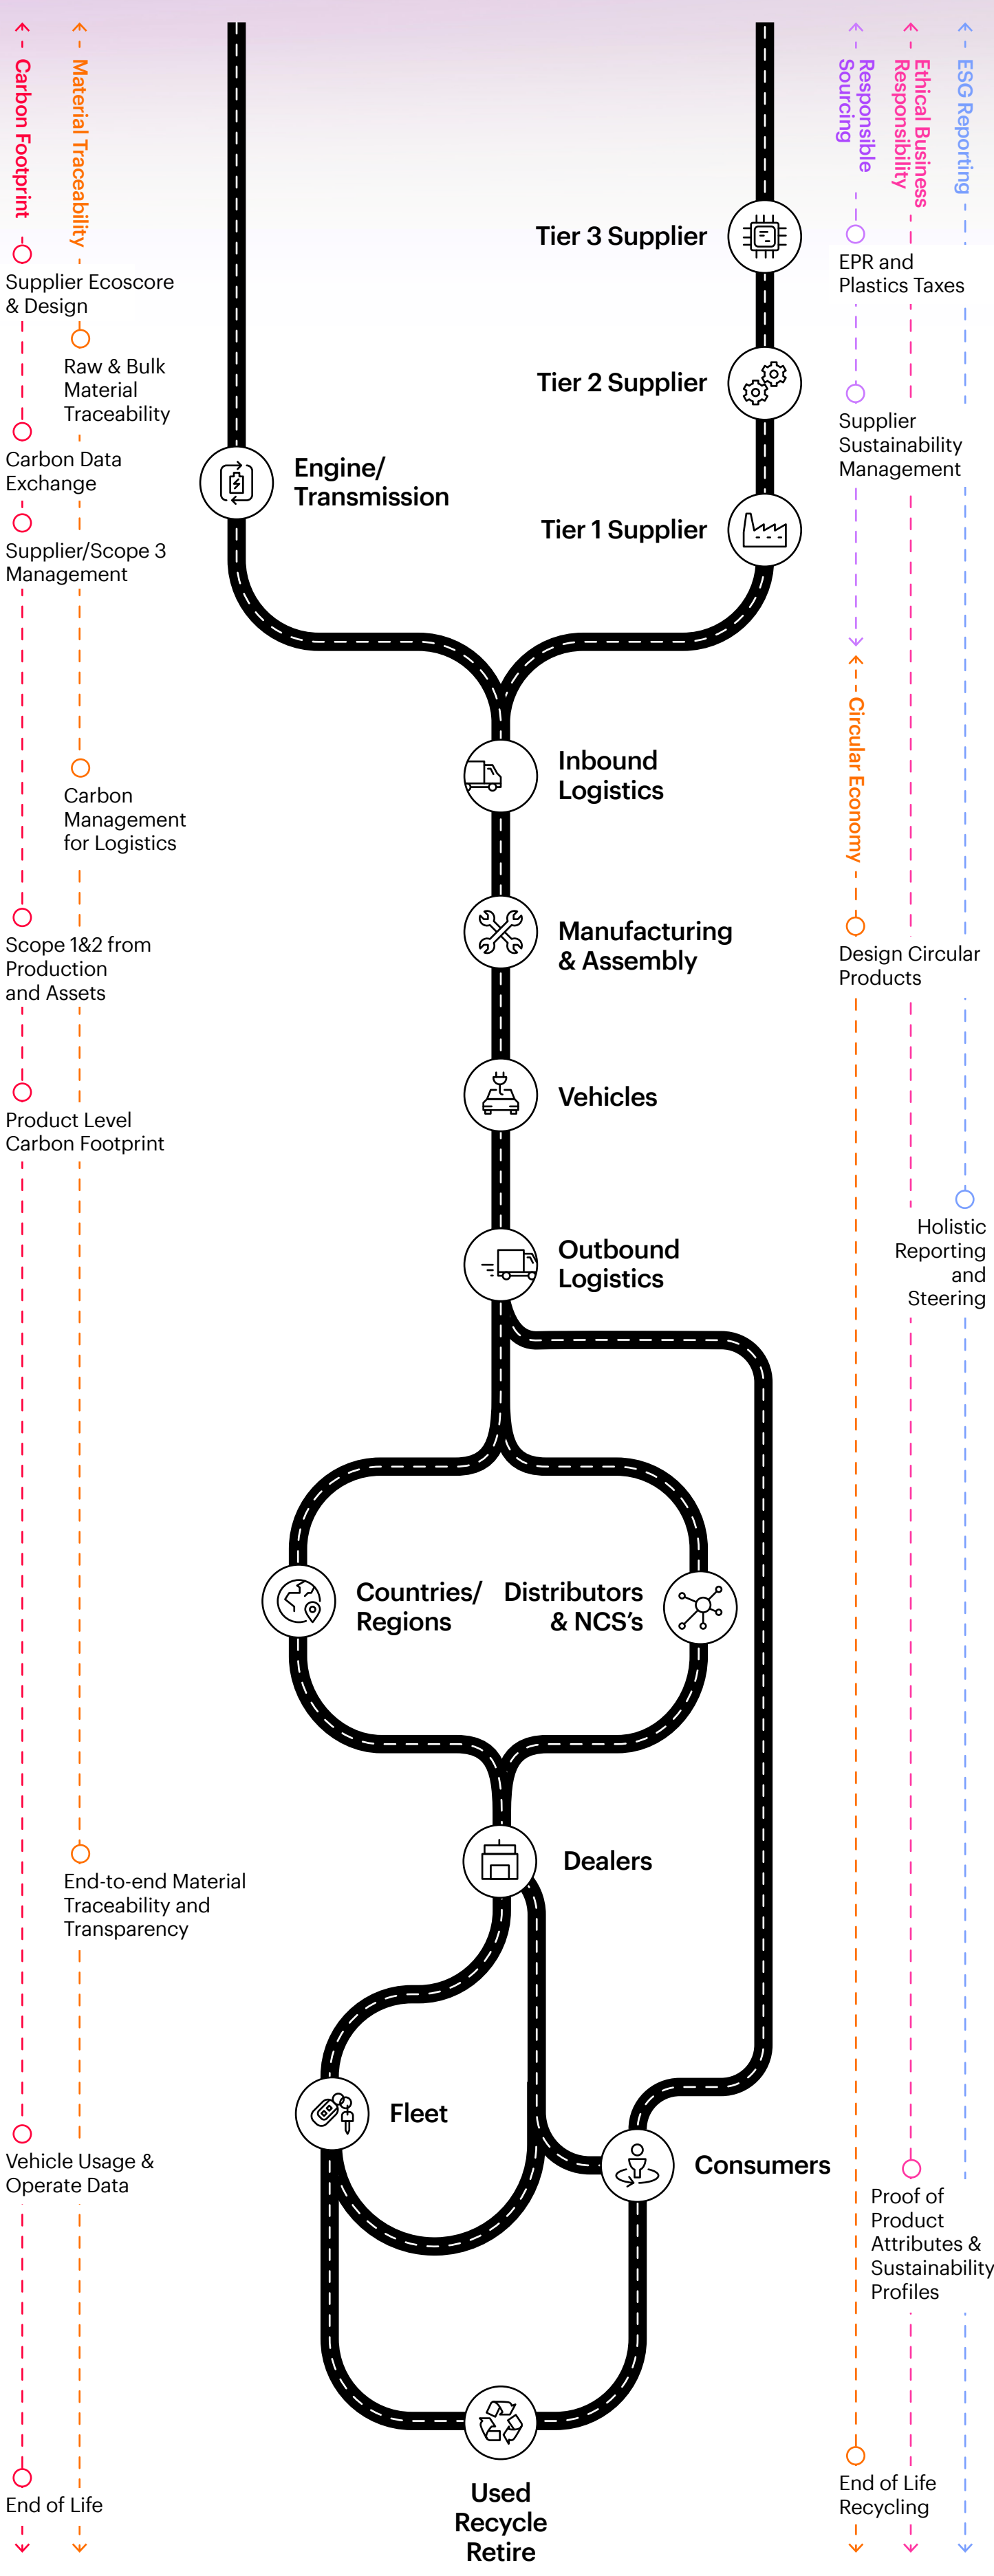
Carbon Footprint

Material Traceability

Supplier Ecoscore & Design

Raw & Bulk Material Traceability

Carbon Data Exchange

Supplier/Scope 3 Management

Carbon Management for Logistics

Scope 1&2 from Production and Assets

Product Level Carbon Footprint

End-to-end Material Traceability and Transparency

Vehicle Usage & Operate Data

End of Life

Tier 3 Supplier

Tier 2 Supplier

Engine/ Transmission

Tier 1 Supplier

Inbound Logistics

Manufacturing & Assembly

Vehicles

Outbound Logistics

Countries/ Regions

Distributors & NCS's

Dealers

Fleet

Consumers

Used Recycle Retire

Responsible Sourcing

Ethical Business Responsibility

ESG Reporting

EPR and Plastics Taxes

Supplier Sustainability Management

Circular Economy

Design Circular Products

Holistic Reporting and Steering

Proof of Product Attributes & Sustainability Profiles

End of Life Recycling